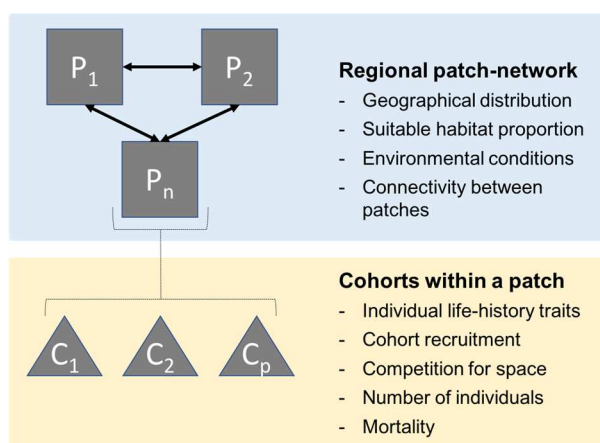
$P_1$

$P_2$

$P_n$

**Regional patch-network**

- Geographical distribution
- Suitable habitat proportion
- Environmental conditions
- Connectivity between patches

$C_1$

$C_2$

$C_p$

**Cohorts within a patch**

- Individual life-history traits
- Cohort recruitment
- Competition for space
- Number of individuals
- Mortality